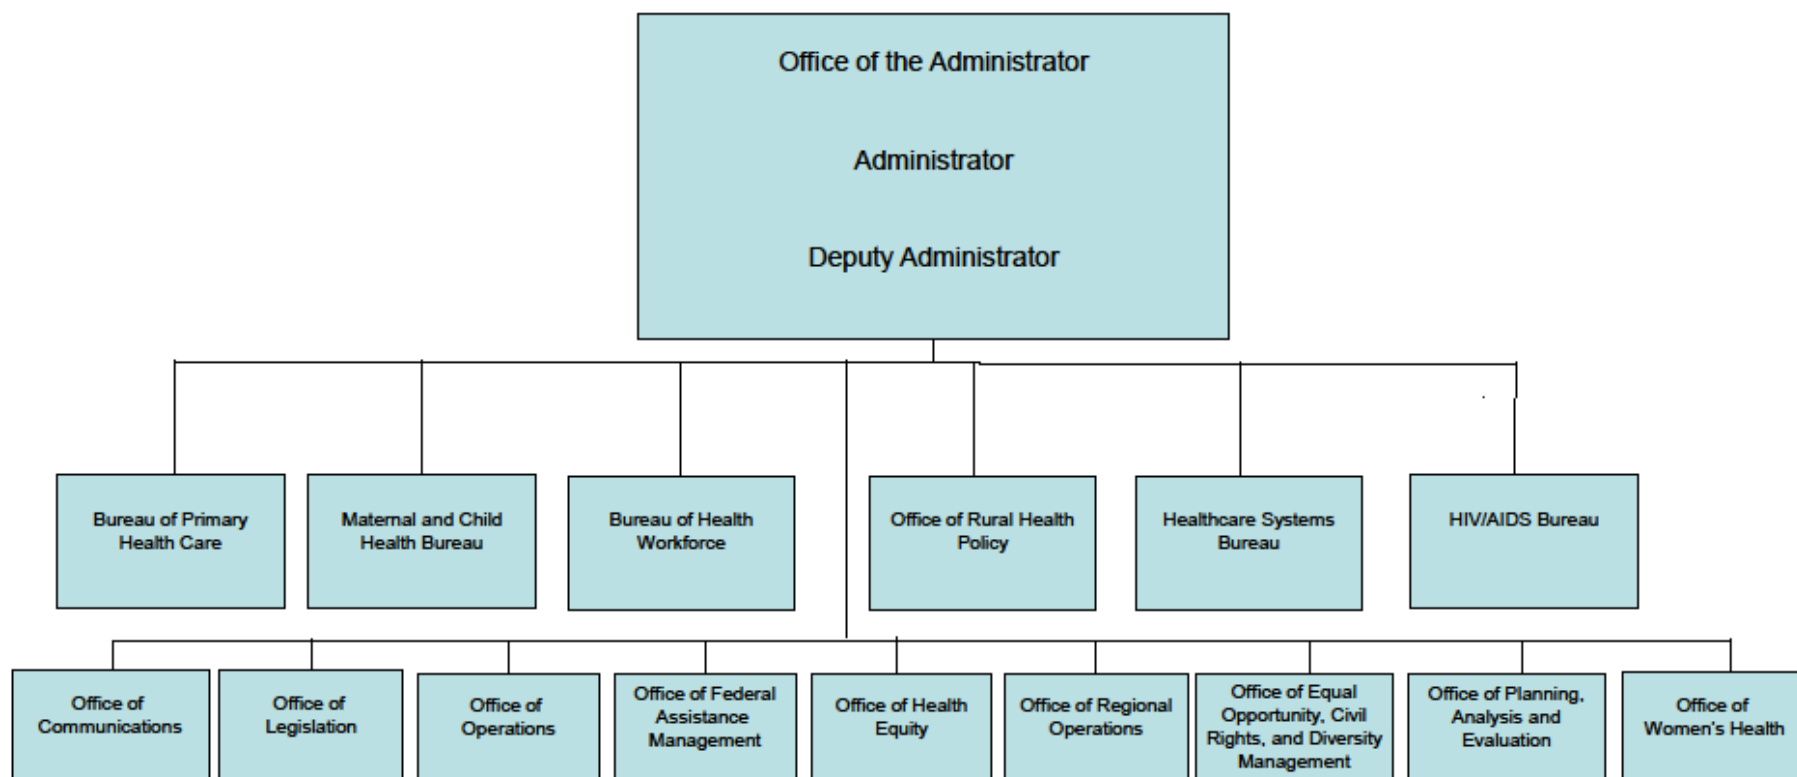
Office of the Administrator

Administrator

Deputy Administrator

Bureau of Primary Health Care

Maternal and Child Health Bureau

Bureau of Health Workforce

Office of Rural Health Policy

Healthcare Systems Bureau

HIV/AIDS Bureau

Office of Communications

Office of Legislation

Office of Operations

Office of Federal Assistance Management

Office of Health Equity

Office of Regional Operations

Office of Equal Opportunity, Civil Rights, and Diversity Management

Office of Planning, Analysis and Evaluation

Office of Women's Health